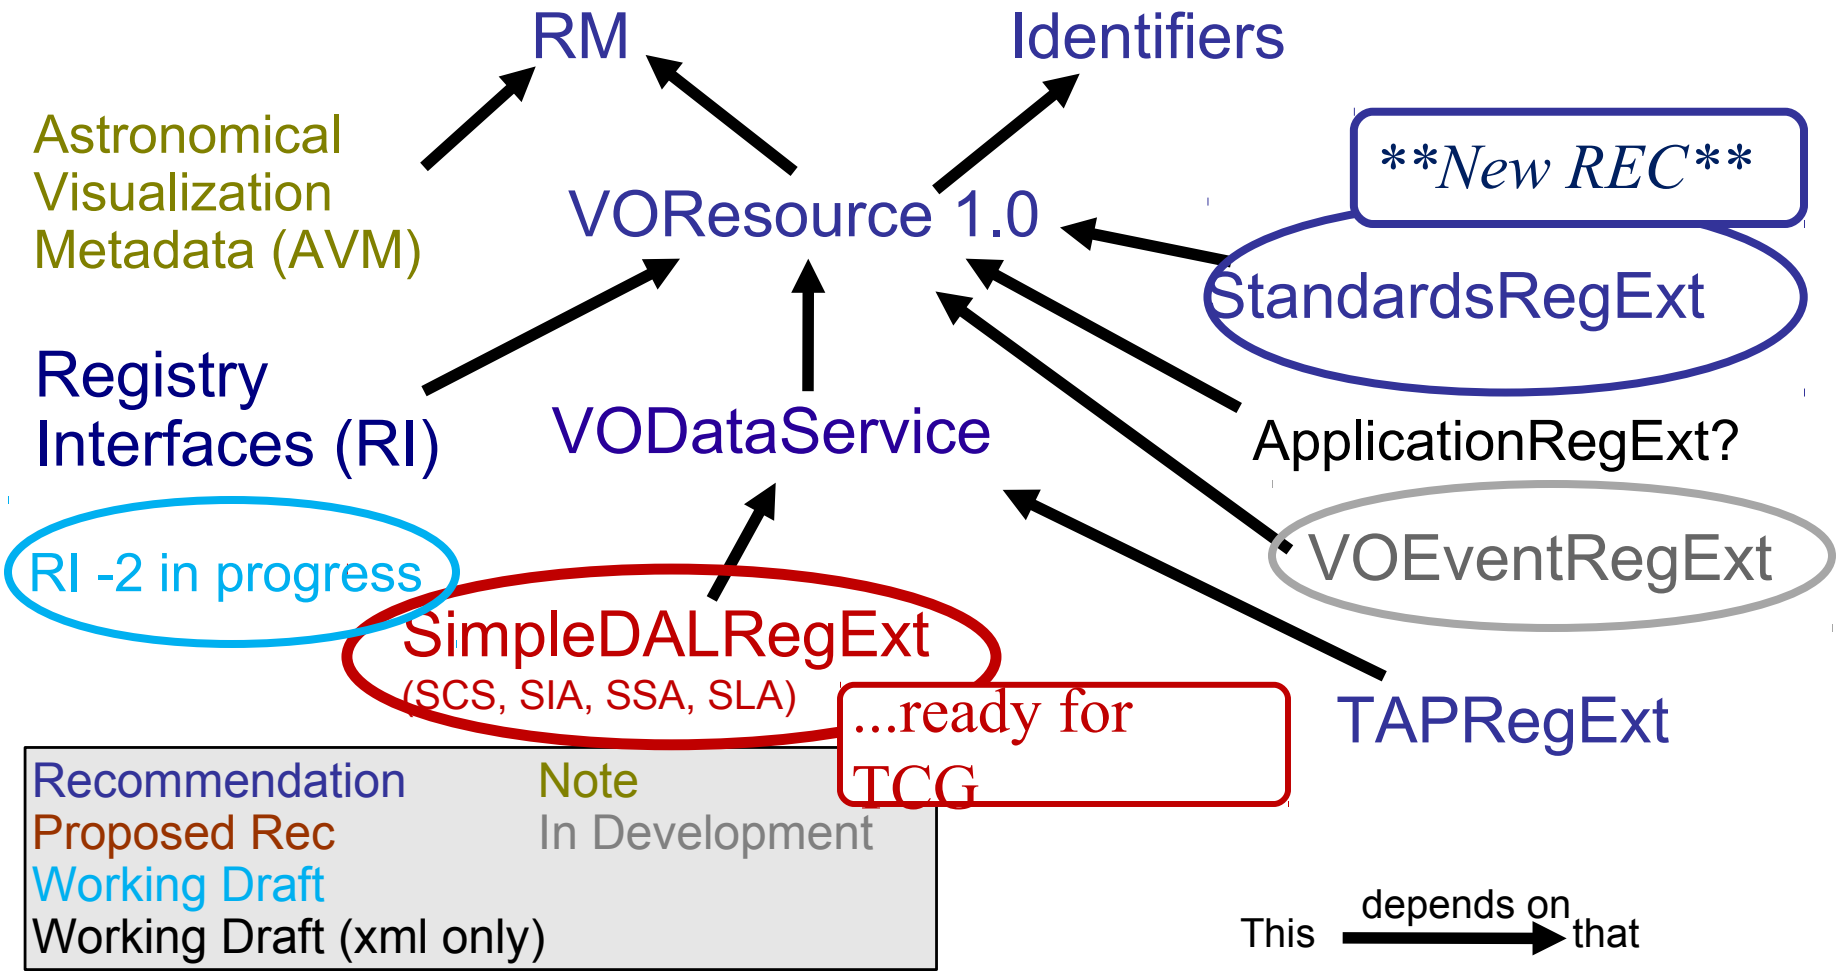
RM

Identifiers

Astronomical Visualization Metadata (AVM)

VOResource 1.0

**New REC**

StandardsRegExt

Registry Interfaces (RI)

VODataService

ApplicationRegExt?

RI -2 in progress

VOEventRegExt

SimpleDALRegExt
(SCS, SIA, SSA, SLA)

...ready for TCG

TAPRegExt

| Recommendation | Note |
|---|---|
| Proposed Rec | In Development |
| Working Draft | |
| Working Draft (xml only) | |

This depends on that